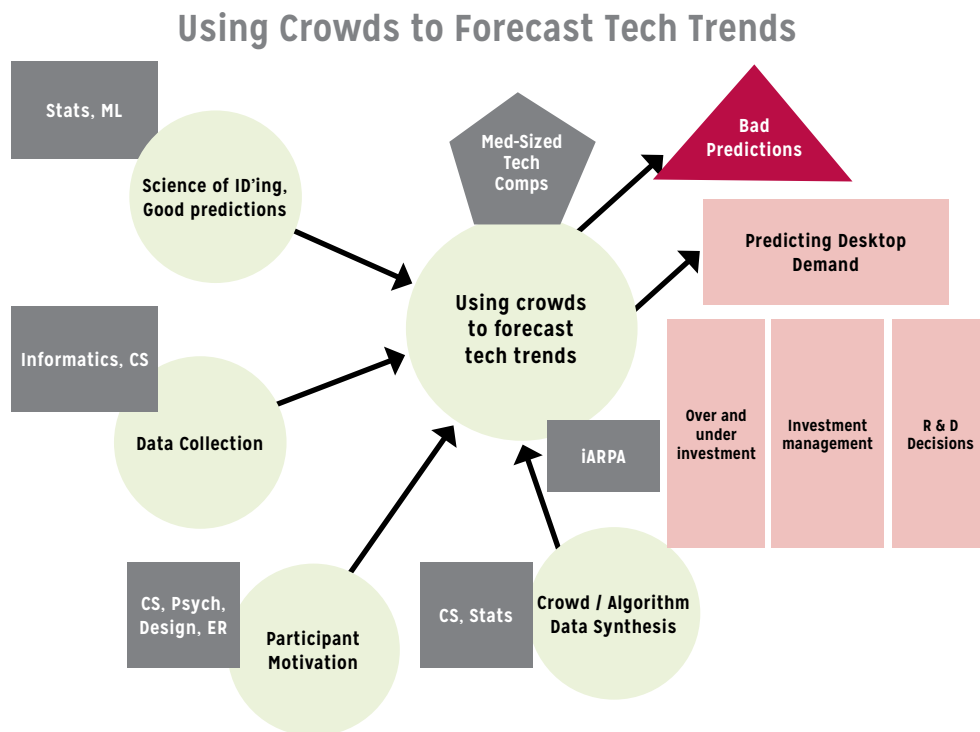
Using Crowds to Forecast Tech Trends

Stats, ML

Science of ID'ing, Good predictions

Med-Sized Tech Comps

Bad Predictions

Predicting Desktop Demand

Using crowds to forecast tech trends

Informatics, CS

Data Collection

Over and under investment

Investment management

R & D Decisions

iARPA

CS, Psych, Design, ER

Participant Motivation

CS, Stats

Crowd / Algorithm Data Synthesis